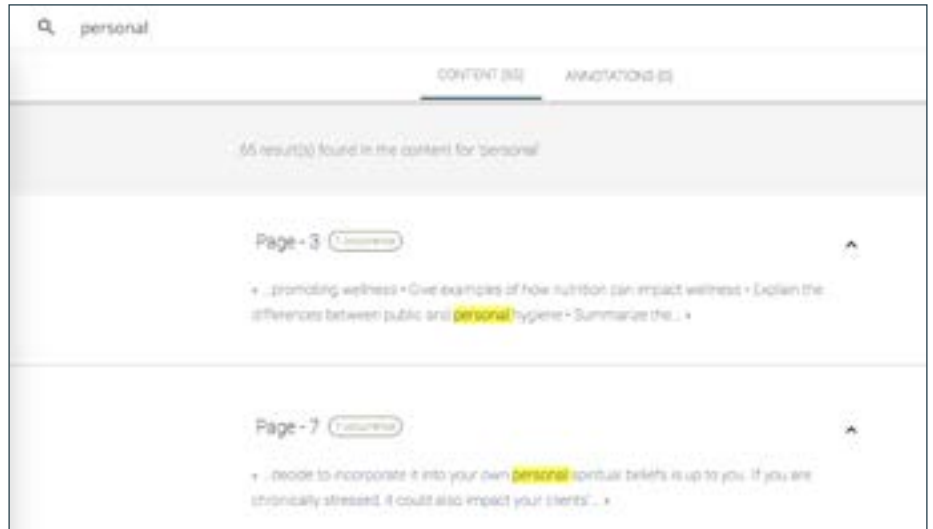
personal

CONTENT (65) ANNOTATIONS (0)

65 result(s) found in the content for 'personal'

Page - 3 1 occurrence

« ...promoting wellness • Give examples of how nutrition can impact wellness • Explain the differences between public and personal hygiene • Summarize the... »

Page - 7 1 occurrence

« ...decide to incorporate it into your own personal spiritual beliefs is up to you. If you are chronically stressed, it could also impact your clients'... »